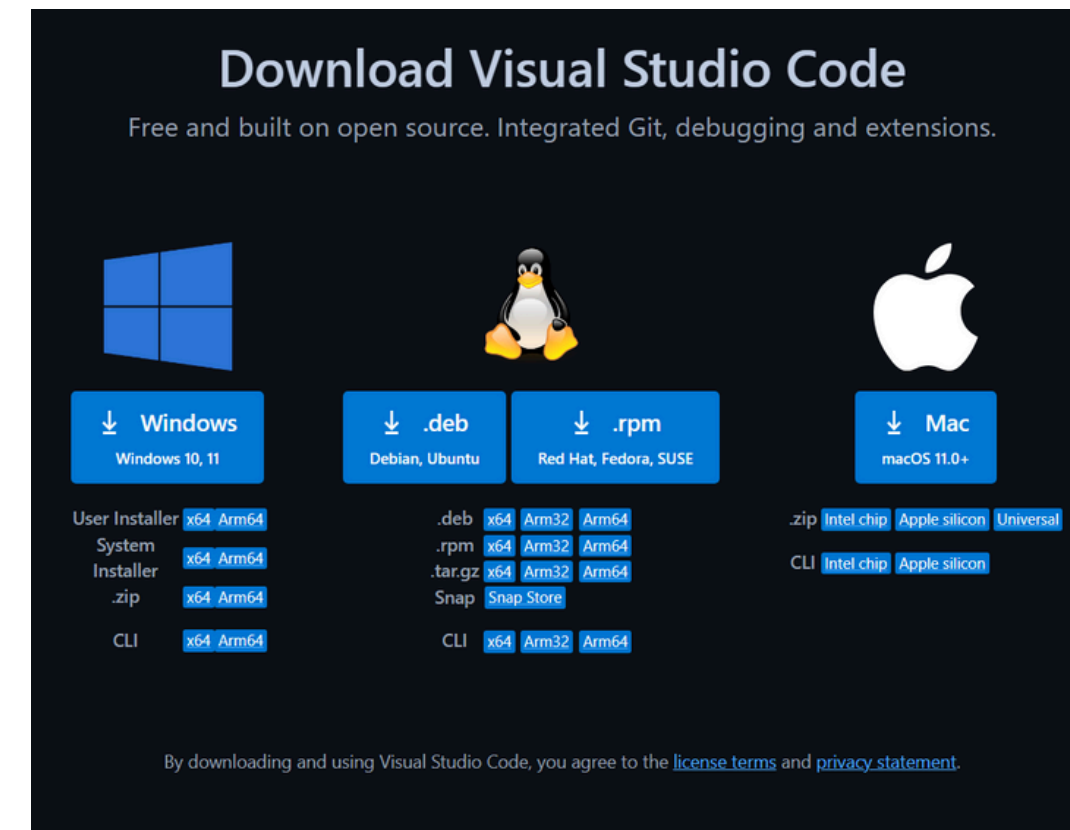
Download Visual Studio Code

Free and built on open source. Integrated Git, debugging and extensions.

↓ Windows
Windows 10, 11

↓ .deb
Debian, Ubuntu

↓ .rpm
Red Hat, Fedora, SUSE

↓ Mac
macOS 11.0+

User Installer x64 Arm64
System Installer x64 Arm64
.zip x64 Arm64

CLI x64 Arm64

.deb x64 Arm32 Arm64
.rpm x64 Arm32 Arm64
.tar.gz x64 Arm32 Arm64
Snap Snap Store

CLI x64 Arm32 Arm64

.zip Intel chip Apple silicon Universal

CLI Intel chip Apple silicon

By downloading and using Visual Studio Code, you agree to the license terms and privacy statement.